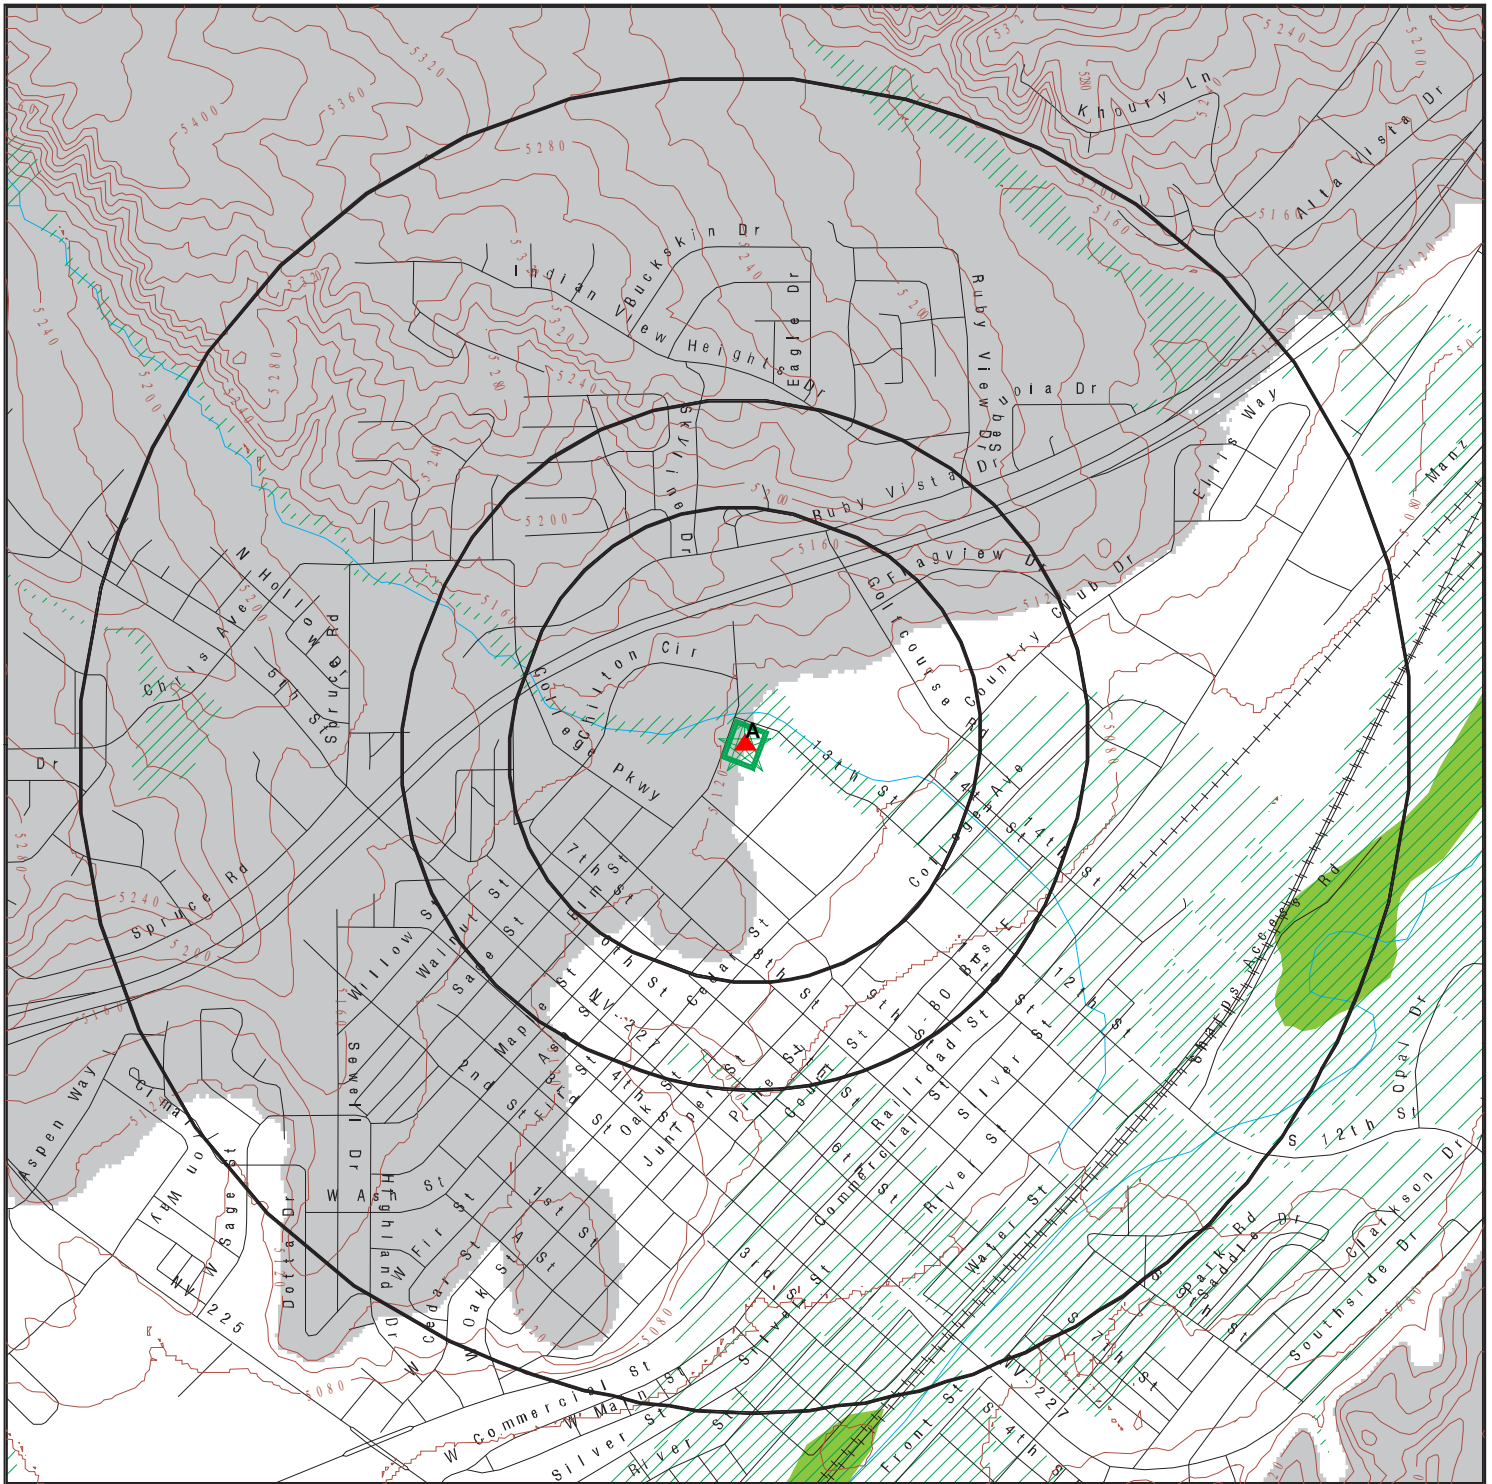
Khoury Ln
Alta Vista Dr
Buckskin Dr
Indian View Heights Dr
Eagle Dr
Ruby View Dr
Sequoia Dr
Skyline Dr
Ruby Vista Dr
Ellis Way
Manz
Flagview Dr
Golf Course Rd
Country Club Dr
N Hollow Dr
Spruce Rd
Chris Ave
5th St
Chilton Cir
College Pkwy
13th St
14th St
College Ave
A
Dr
Spruce Rd
7th St
Elm St
Willow St
Walnut St
Sage St
Maple St
NV-227
Cedar St
Idaho St
Railroad St
Silver St
12th St
Access Rd
Opal Dr
S 12th St
Aspen Way
Clmarron Way
W Sage St
Dotta Dr
Sewell Dr
W Ash St
Highland Dr
W Fir St
W Cedar St
W Oak St
1st St
A St
2nd St
3rd St
4th St
Oak St
Juniper St
Pine St
Court St
6th St
Commercial St
River St
Water St
Park Rd
Saddle Dr
Clarkson Dr
Southside Dr
NV-227
S 5th St
S 4th St
Front St
River St
Silver St
W Main St
W Commercial St
NV 225
5400
5360
5320
5280
5240
5200
5160
5120
5080